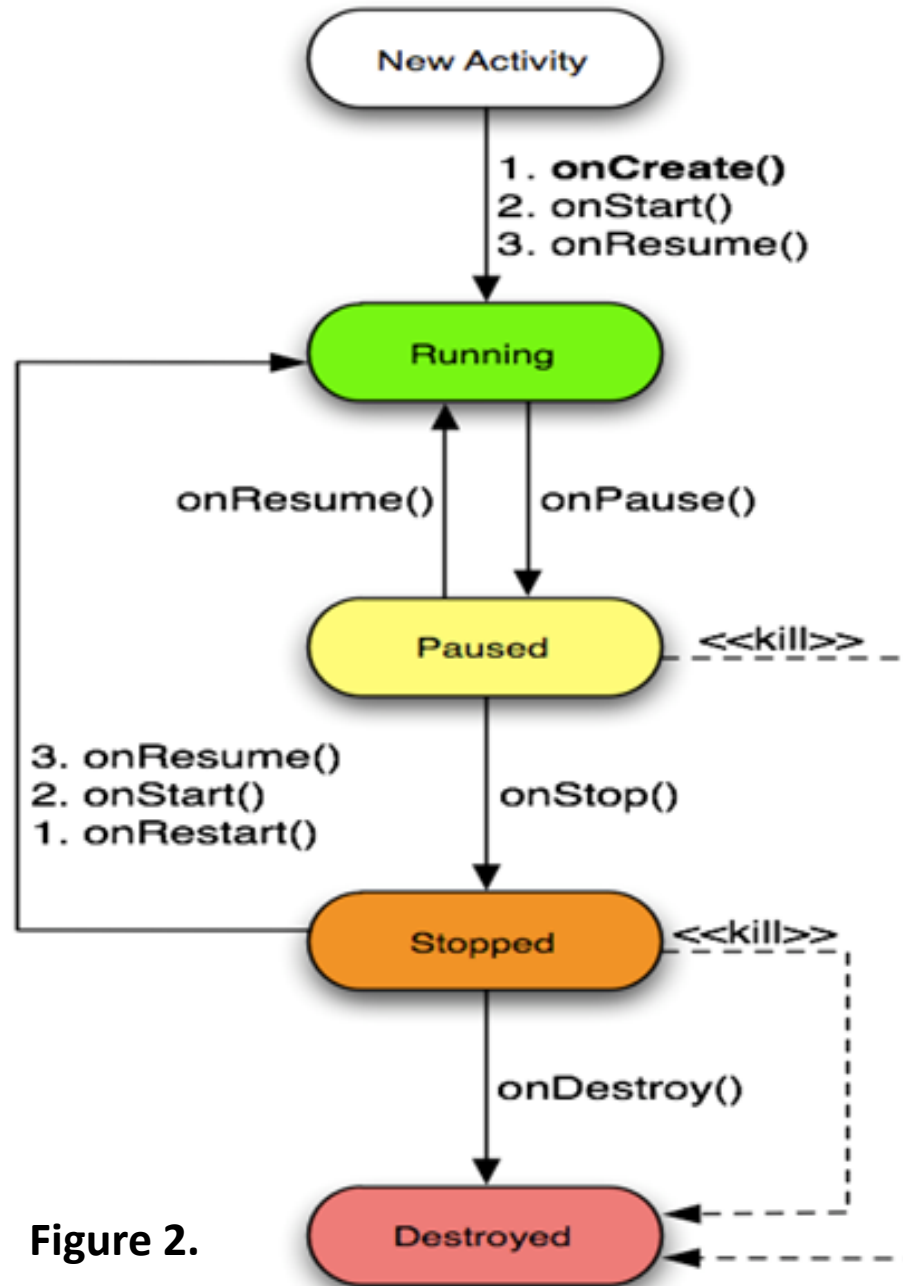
New Activity

1. onCreate()
2. onStart()
3. onResume()

Running

onResume()

onPause()

Paused

<<kill>>

3. onResume()
2. onStart()
1. onRestart()

onStop()

Stopped

<<kill>>

onDestroy()

Figure 2.

Destroyed